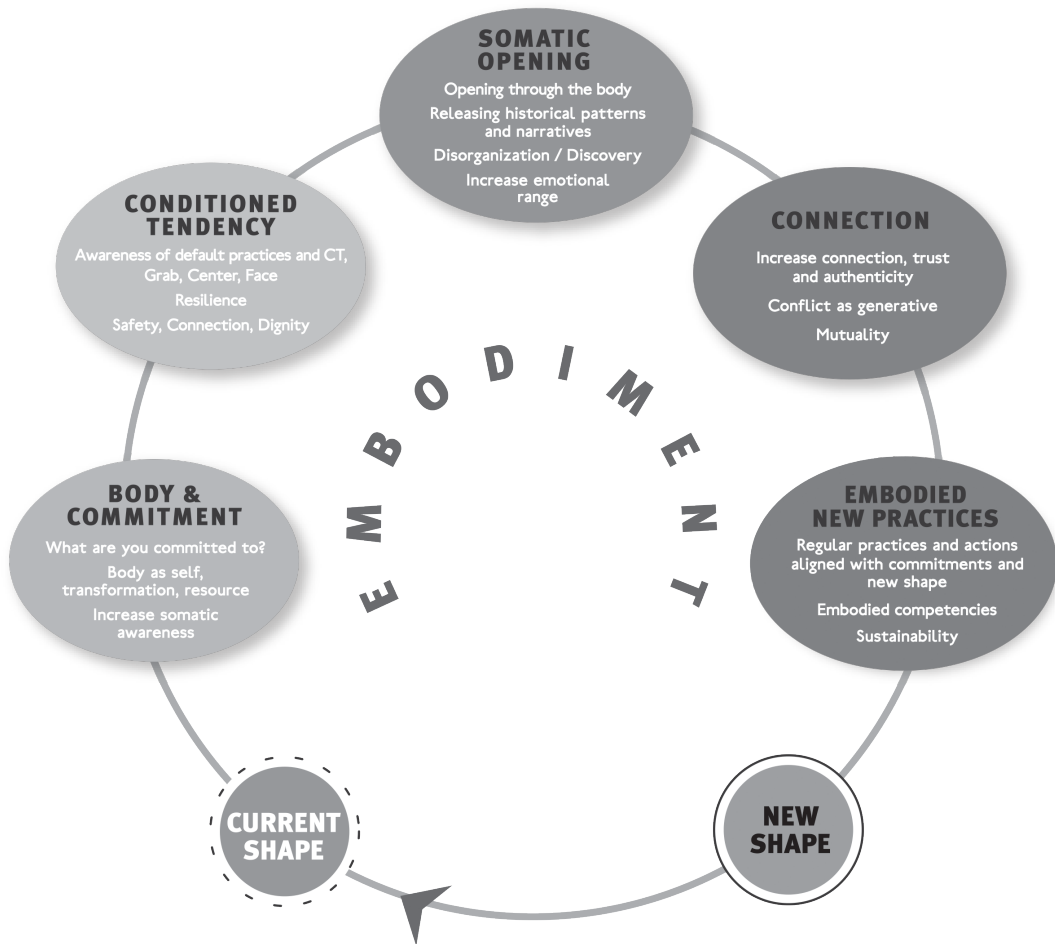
SOMATIC OPENING
Opening through the body
Releasing historical patterns and narratives
Disorganization / Discovery
Increase emotional range

CONDITIONED TENDENCY
Awareness of default practices and CT, Grab, Center, Face
Resilience
Safety, Connection, Dignity

CONNECTION
Increase connection, trust and authenticity
Conflict as generative
Mutuality

EMBODIMENT

BODY & COMMITMENT
What are you committed to?
Body as self, transformation, resource
Increase somatic awareness

EMBODIED NEW PRACTICES
Regular practices and actions aligned with commitments and new shape
Embodied competencies
Sustainability

CURRENT SHAPE

NEW SHAPE